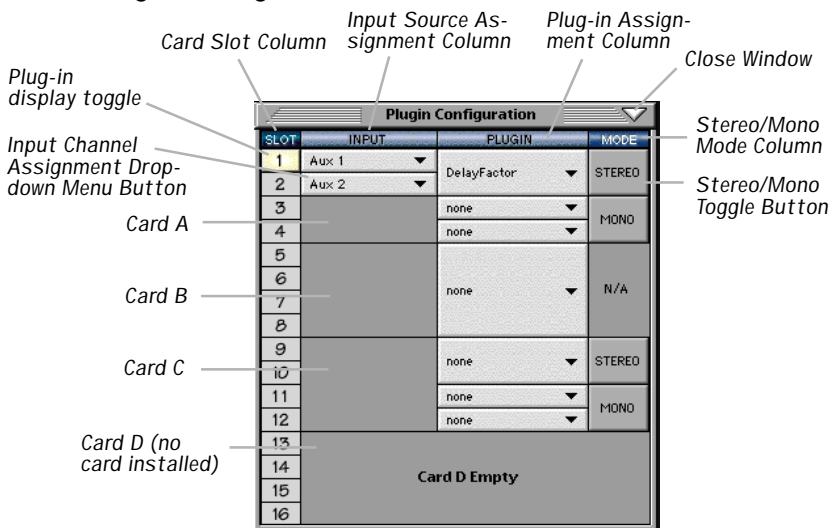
Card Slot Column

Input Source Assignment Column

Plug-in Assignment Column

Close Window

Plug-in display toggle

Input Channel Assignment Dropdown Menu Button

Card A

Card B

Card C

Card D (no card installed)

Stereo/Mono Mode Column

Stereo/Mono Toggle Button

Plugin Configuration

| SLOT | INPUT | PLUGIN | MODE |
|---|---|---|---|
| 1 | Aux 1 | DelayFactor | STEREO |
| 2 | Aux 2 | | |
| 3 | | none | MONO |
| 4 | | none | |
| 5 | | none | N/A |
| 6 | | | |
| 7 | | | |
| 8 | | | |
| 9 | | none | STEREO |
| 10 | | | |
| 11 | | none | MONO |
| 12 | | none | |
| 13 | Card D Empty | | |
| 14 | | | |
| 15 | | | |
| 16 | | | |